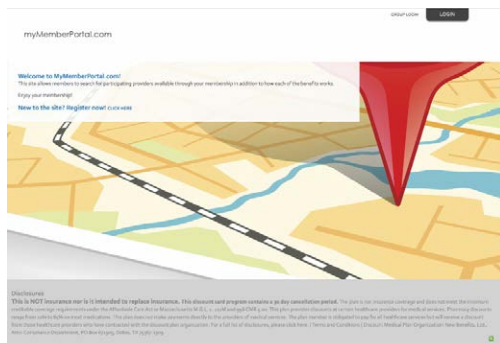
GROUP LOGIN LOGIN

myMemberPortal.com

Welcome to MyMemberPortal.com!

This site allows members to search for participating providers available through your membership in addition to how each of the benefits works.

Enjoy your membership!

New to the site? Register now! CLICK HERE

Disclosures

This is NOT insurance nor is it intended to replace insurance. This discount card program contains a 30 day cancellation period. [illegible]